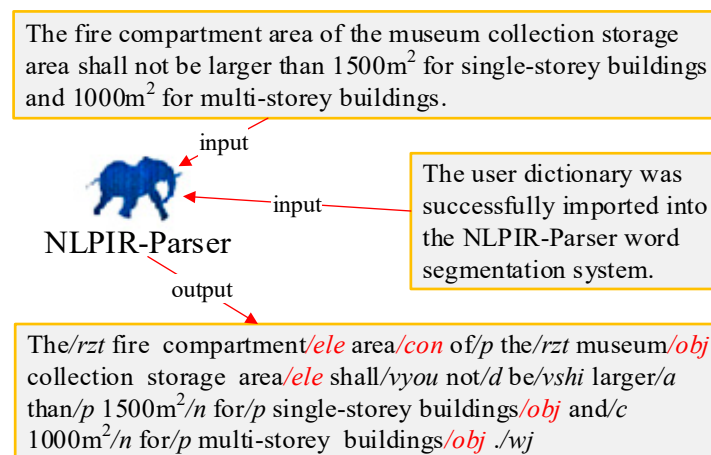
The fire compartment area of the museum collection storage area shall not be larger than 1500m$^2$ for single-storey buildings and 1000m$^2$ for multi-storey buildings.

input

NLPIR-Parser

input

The user dictionary was successfully imported into the NLPIR-Parser word segmentation system.

output

The/rzt fire compartment/ele area/con of/p the/rzt museum/obj collection storage area/ele shall/vyou not/d be/vshi larger/a than/p 1500m$^2$/n for/p single-storey buildings/obj and/c 1000m$^2$/n for/p multi-storey buildings/obj ./wj